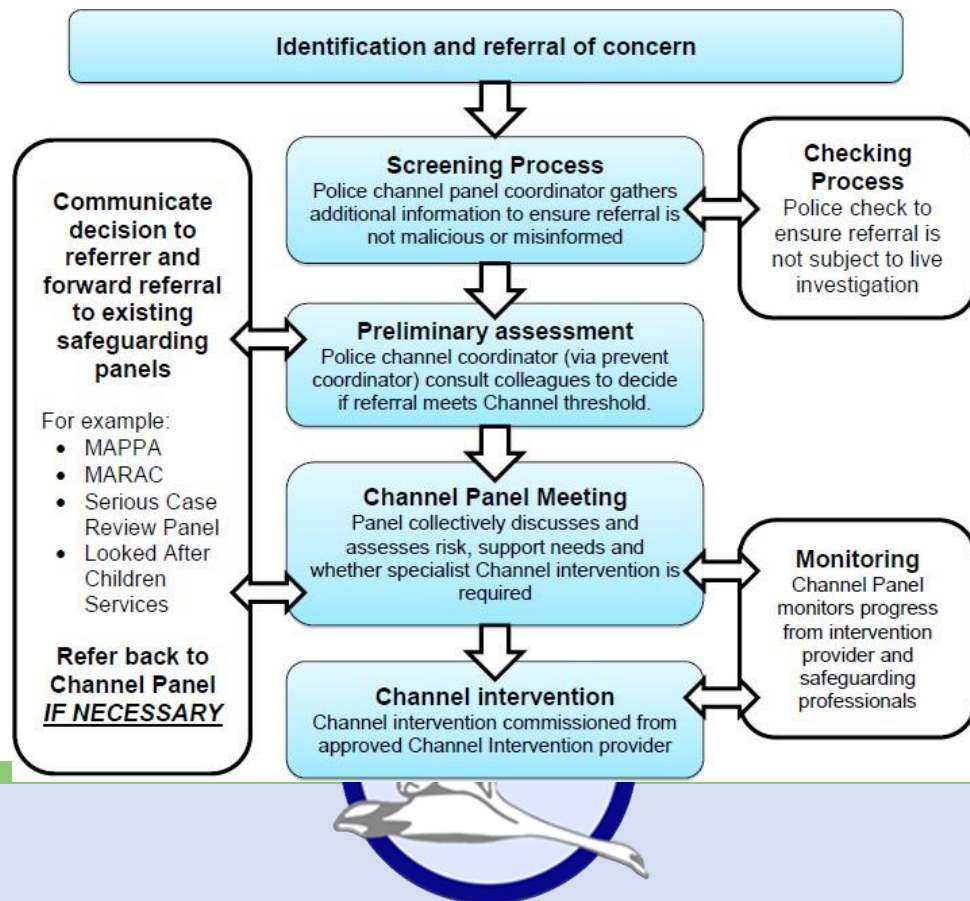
Identification and referral of concern

Screening Process
Police channel panel coordinator gathers additional information to ensure referral is not malicious or misinformed

Checking Process
Police check to ensure referral is not subject to live investigation

Communicate decision to referrer and forward referral to existing safeguarding panels

For example:
- MAPPA
- MARAC
- Serious Case Review Panel
- Looked After Children Services

Refer back to Channel Panel *IF NECESSARY*

Preliminary assessment
Police channel coordinator (via prevent coordinator) consult colleagues to decide if referral meets Channel threshold.

Channel Panel Meeting
Panel collectively discusses and assesses risk, support needs and whether specialist Channel intervention is required

Monitoring
Channel Panel monitors progress from intervention provider and safeguarding professionals

Channel intervention
Channel intervention commissioned from approved Channel Intervention provider